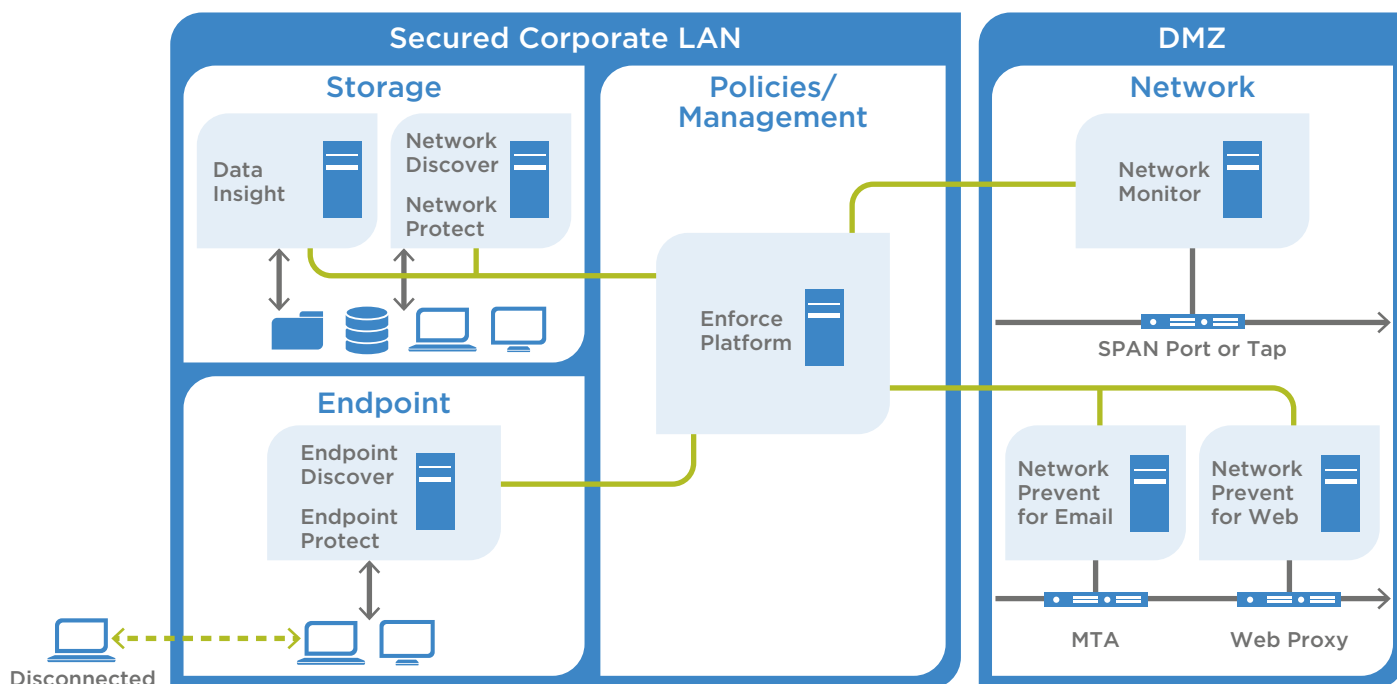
Secured Corporate LAN

Storage

Data Insight

Network Discover

Network Protect

Policies/ Management

Enforce Platform

Endpoint

Endpoint Discover

Endpoint Protect

Disconnected

DMZ

Network

Network Monitor

SPAN Port or Tap

Network Prevent for Email

Network Prevent for Web

MTA

Web Proxy